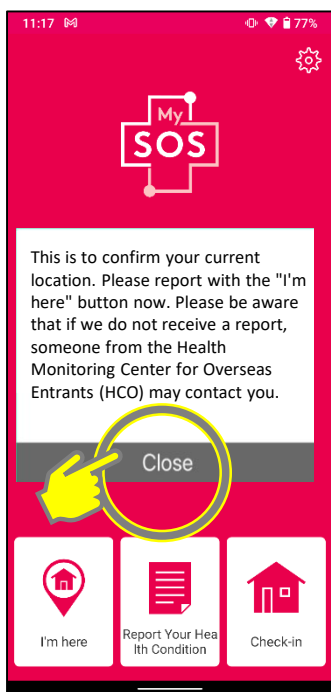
11:17 M
77%

My
SOS

This is to confirm your current location. Please report with the "I'm here" button now. Please be aware that if we do not receive a report, someone from the Health Monitoring Center for Overseas Entrants (HCO) may contact you.

Close

I'm here

Report Your Hea lth Condition

Check-in